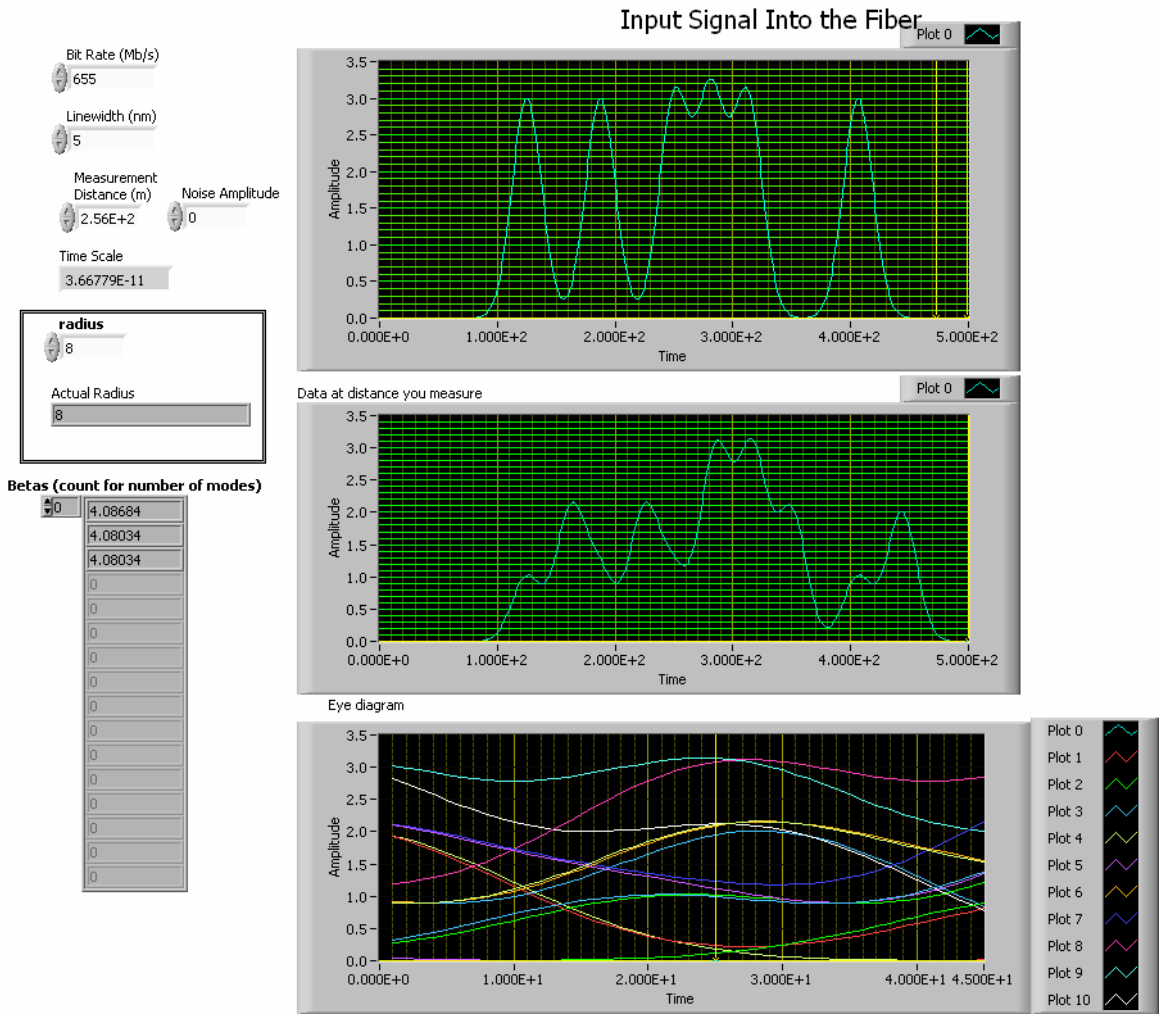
Input Signal Into the Fiber

Plot 0

Bit Rate (Mb/s)
655

Linewidth (nm)
5

Measurement Distance (m)
2.56E+2

Noise Amplitude
0

Time Scale
3.66779E-11

radius
8

Actual Radius
8

Betas (count for number of modes)
0
4.08684
4.08034
4.08034
0
0
0
0
0
0
0
0
0
0
0
0
0

3.5
3.0
2.5
2.0
1.5
1.0
0.5
0.0
Amplitude
0.000E+0
1.000E+2
2.000E+2
3.000E+2
4.000E+2
5.000E+2
Time

Data at distance you measure

Plot 0

3.5
3.0
2.5
2.0
1.5
1.0
0.5
0.0
Amplitude
0.000E+0
1.000E+2
2.000E+2
3.000E+2
4.000E+2
5.000E+2
Time

Eye diagram

3.5
3.0
2.5
2.0
1.5
1.0
0.5
0.0
Amplitude
0.000E+0
1.000E+1
2.000E+1
3.000E+1
4.000E+1
4.500E+1
Time

Plot 0
Plot 1
Plot 2
Plot 3
Plot 4
Plot 5
Plot 6
Plot 7
Plot 8
Plot 9
Plot 10